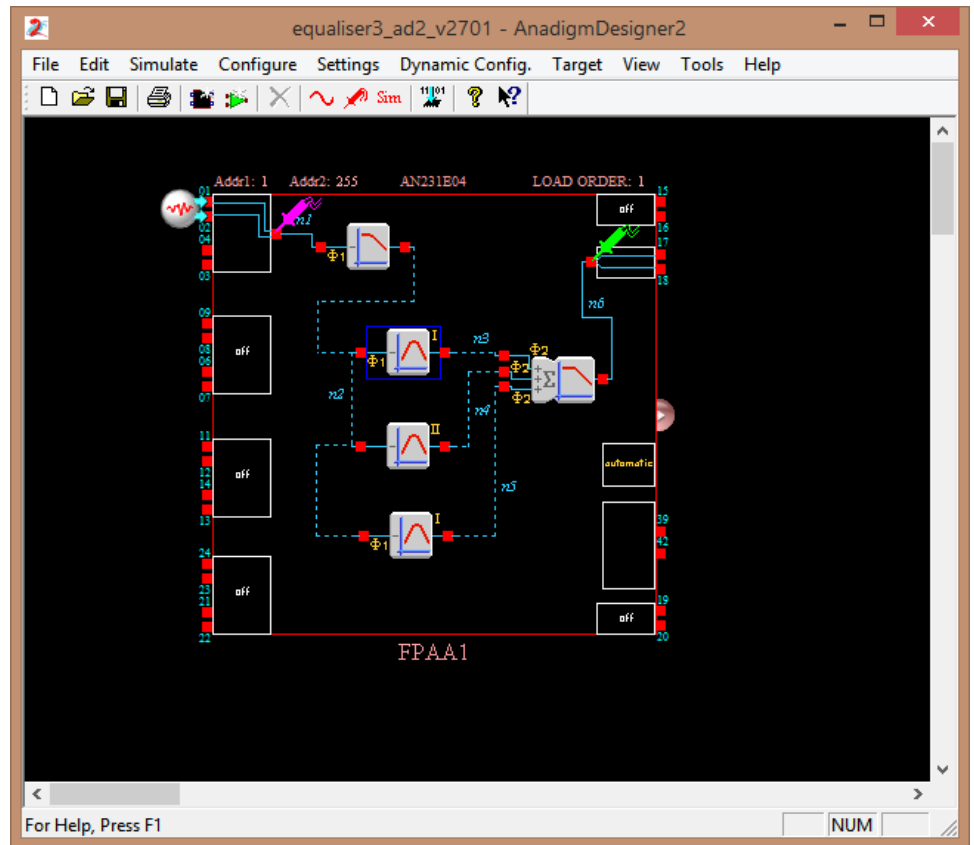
equaliser3_ad2_v2701 - AnadigmDesigner2

File Edit Simulate Configure Settings Dynamic Config. Target View Tools Help

Sim

Addr1: 1 Addr2: 255 AN231E04 LOAD ORDER: 1

01
02
04
03
09
08
06
05
07
11
12
14
13
24
23
21
22

15
16
17
18
39
42
19
20

off
off
off
off
off
automatic

n1
n2
n3
n4
n5
n6

$\Phi_1$
$\Phi_1$
$\Phi_1$
$\Phi_2$
$\Phi_2$
$\Phi_2$

I
II
I

FPAA1

For Help, Press F1
NUM